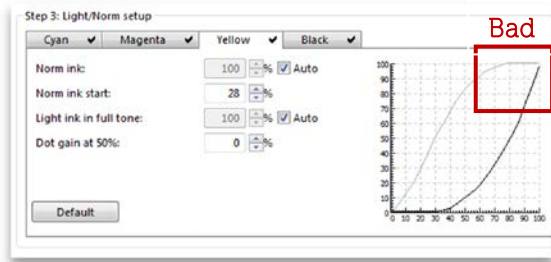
Step 3: Light/Norm setup

Cyan ✔ Magenta ✔ Yellow ✔ Black ✔

Bad

Norm ink: 100 % ✔ Auto

Norm ink start: 28 %

Light ink in full tone: 100 % ✔ Auto

Dot gain at 50%: 0 %

Default

100
90
80
70
60
50
40
30
20
10
0

0 10 20 30 40 50 60 70 80 90 100